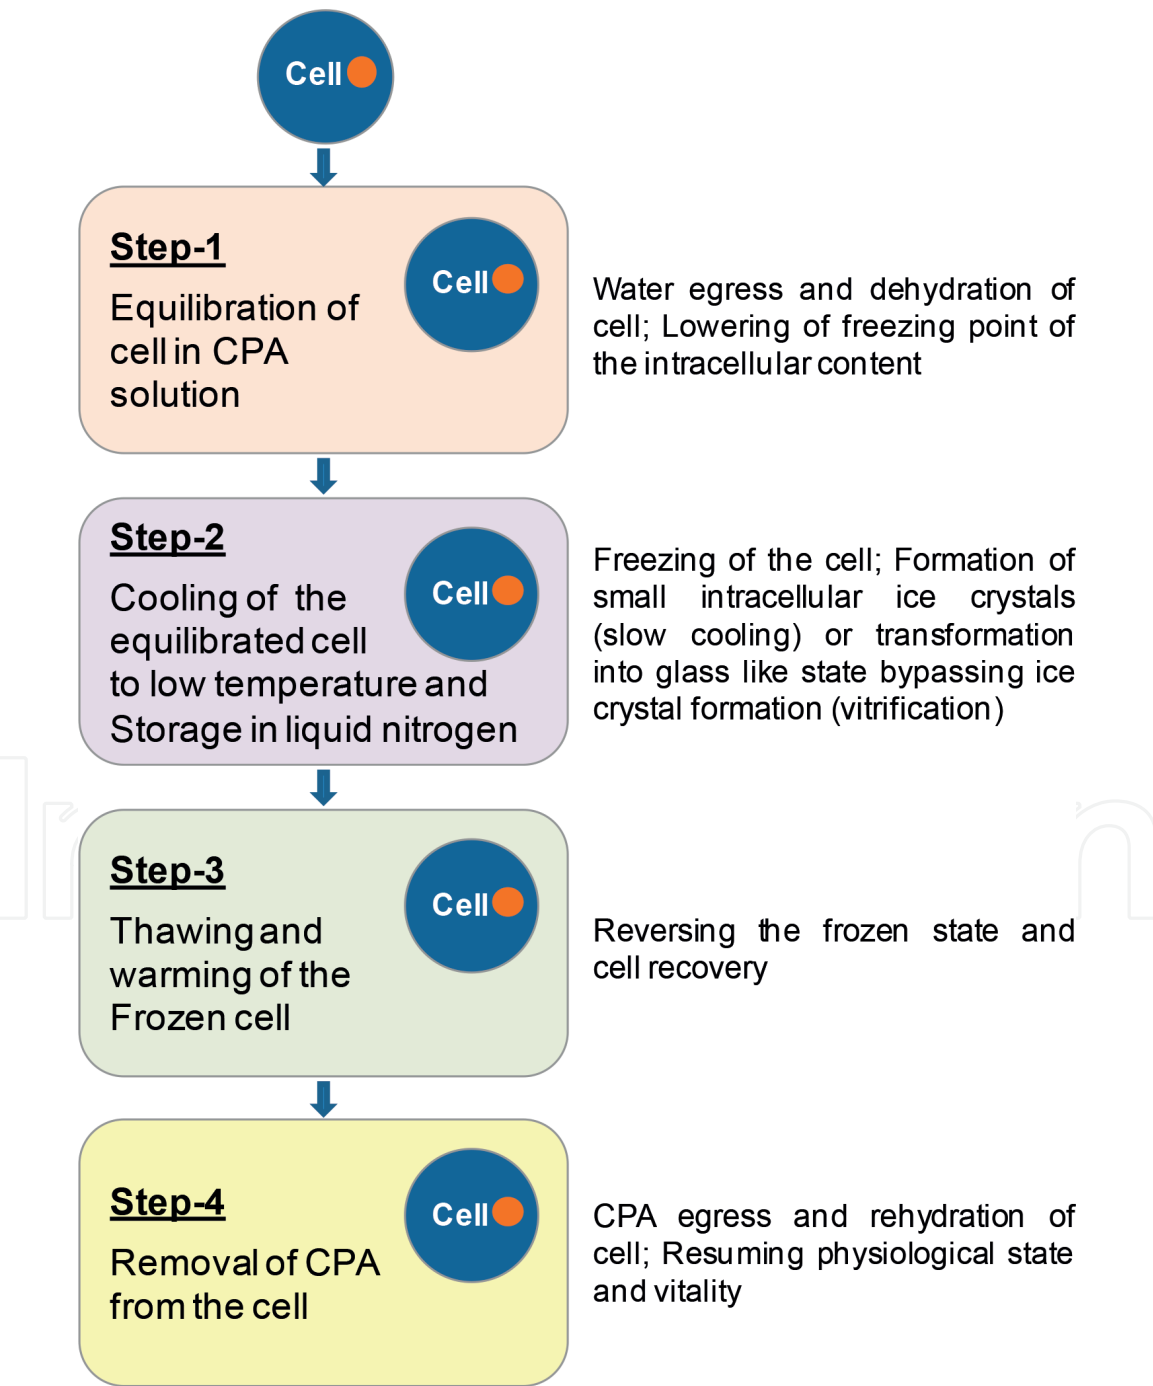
Cell

Step-1
Equilibration of cell in CPA solution

Cell

Water egress and dehydration of cell; Lowering of freezing point of the intracellular content

Step-2
Cooling of the equilibrated cell to low temperature and Storage in liquid nitrogen

Cell

Freezing of the cell; Formation of small intracellular ice crystals (slow cooling) or transformation into glass like state bypassing ice crystal formation (vitrification)

Step-3
Thawing and warming of the Frozen cell

Cell

Reversing the frozen state and cell recovery

Step-4
Removal of CPA from the cell

Cell

CPA egress and rehydration of cell; Resuming physiological state and vitality